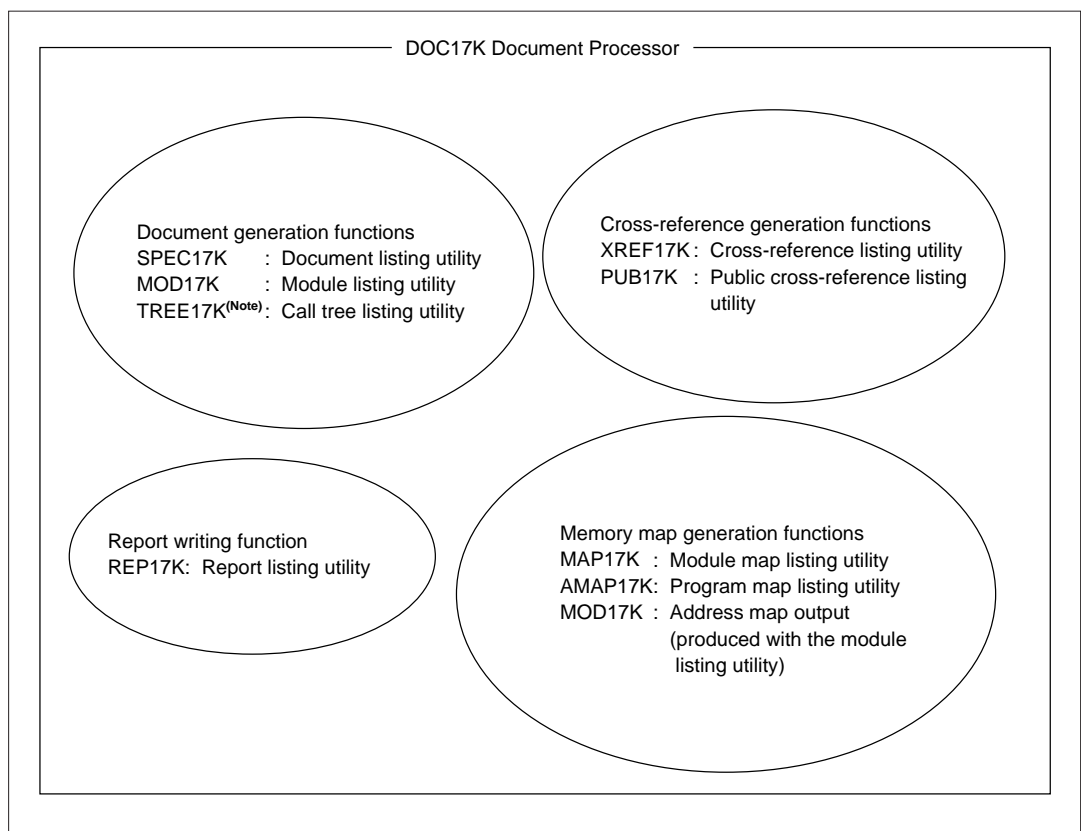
DOC17K Document Processor

Document generation functions
SPEC17K : Document listing utility
MOD17K : Module listing utility
TREE17K$^{(Note)}$: Call tree listing utility

Cross-reference generation functions
XREF17K : Cross-reference listing utility
PUB17K : Public cross-reference listing utility

Report writing function
REP17K: Report listing utility

Memory map generation functions
MAP17K : Module map listing utility
AMAP17K: Program map listing utility
MOD17K : Address map output (produced with the module listing utility)